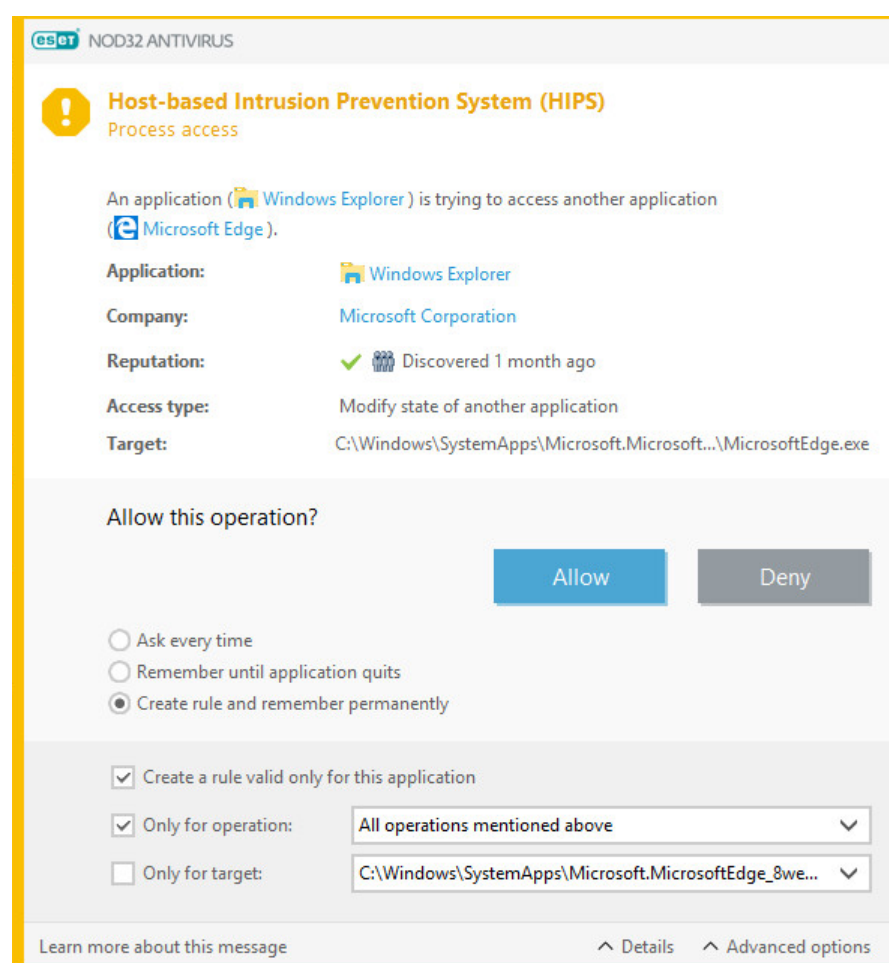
eset NOD32 ANTIVIRUS

Host-based Intrusion Prevention System (HIPS)
Process access

An application ( Windows Explorer ) is trying to access another application ( Microsoft Edge ).

| | |
|---|---|
| Application: | Windows Explorer |
| Company: | Microsoft Corporation |
| Reputation: | Discovered 1 month ago |
| Access type: | Modify state of another application |
| Target: | C:\Windows\SystemApps\Microsoft.Microsoft...\MicrosoftEdge.exe |

Allow this operation?

Allow

Deny

Ask every time
Remember until application quits
Create rule and remember permanently

Create a rule valid only for this application
Only for operation: All operations mentioned above
Only for target: C:\Windows\SystemApps\Microsoft.MicrosoftEdge_8we...

Learn more about this message

Details

Advanced options